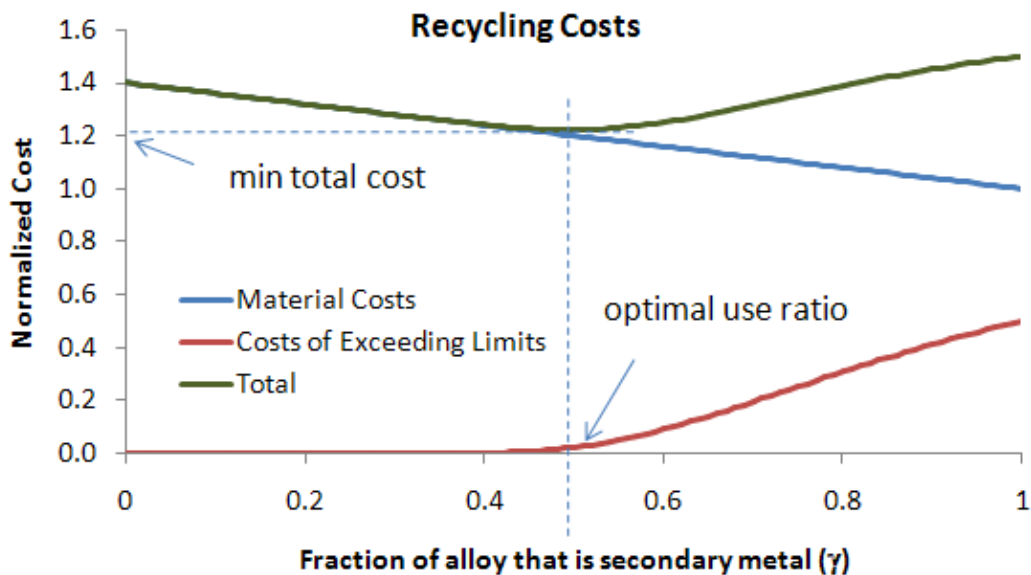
Recycling Costs

Normalized Cost

1.6
1.4
1.2
1.0
0.8
0.6
0.4
0.2
0.0

min total cost

optimal use ratio

Material Costs
Costs of Exceeding Limits
Total

0
0.2
0.4
0.6
0.8
1

Fraction of alloy that is secondary metal (γ)